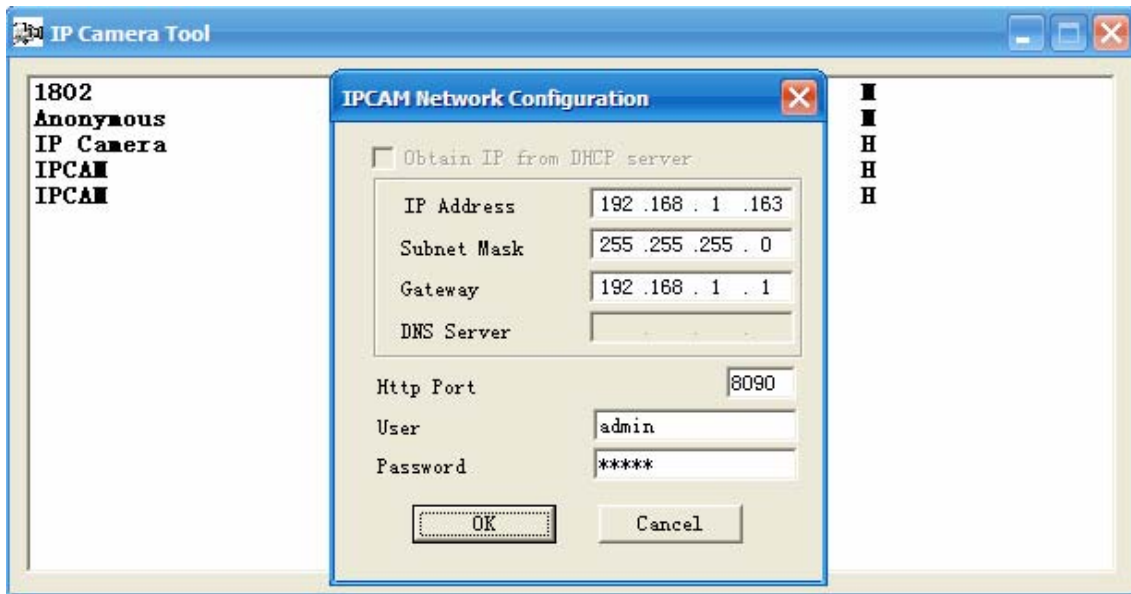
IP Camera Tool

1802
Anonymous
IP Camera
IPCAM
IPCAM

H
H
H
H
H

IPCAM Network Configuration

Obtain IP from DHCP server

IP Address 192 .168 . 1 .163
Subnet Mask 255 .255 .255 . 0
Gateway 192 .168 . 1 . 1
DNS Server

Http Port 8090
User admin
Password *****

OK
Cancel